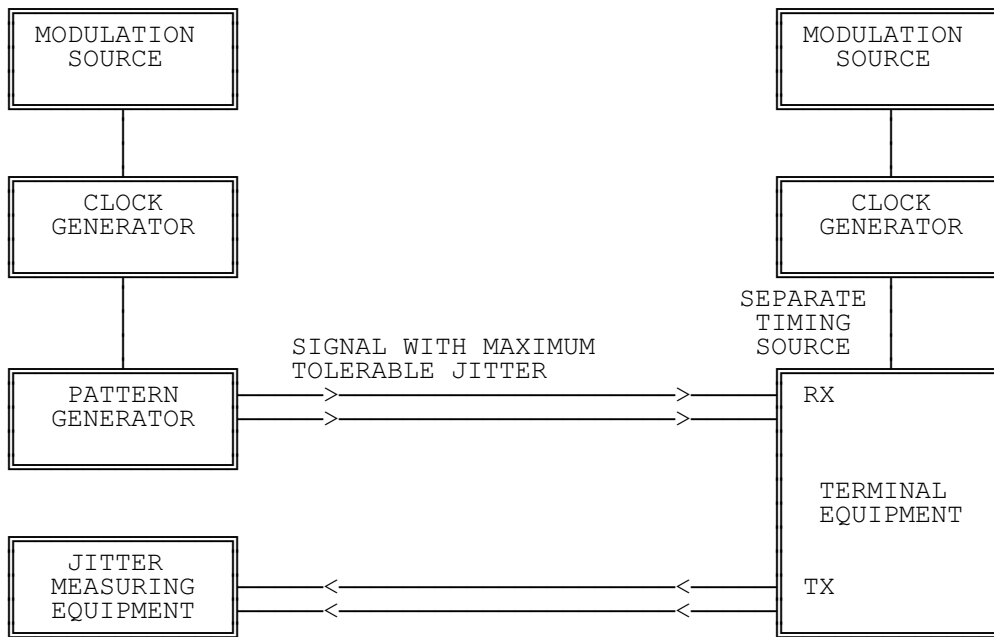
MODULATION SOURCE

CLOCK GENERATOR

PATTERN GENERATOR

JITTER MEASURING EQUIPMENT

SIGNAL WITH MAXIMUM TOLERABLE JITTER

MODULATION SOURCE

CLOCK GENERATOR

SEPARATE TIMING SOURCE

RX

TERMINAL EQUIPMENT

TX